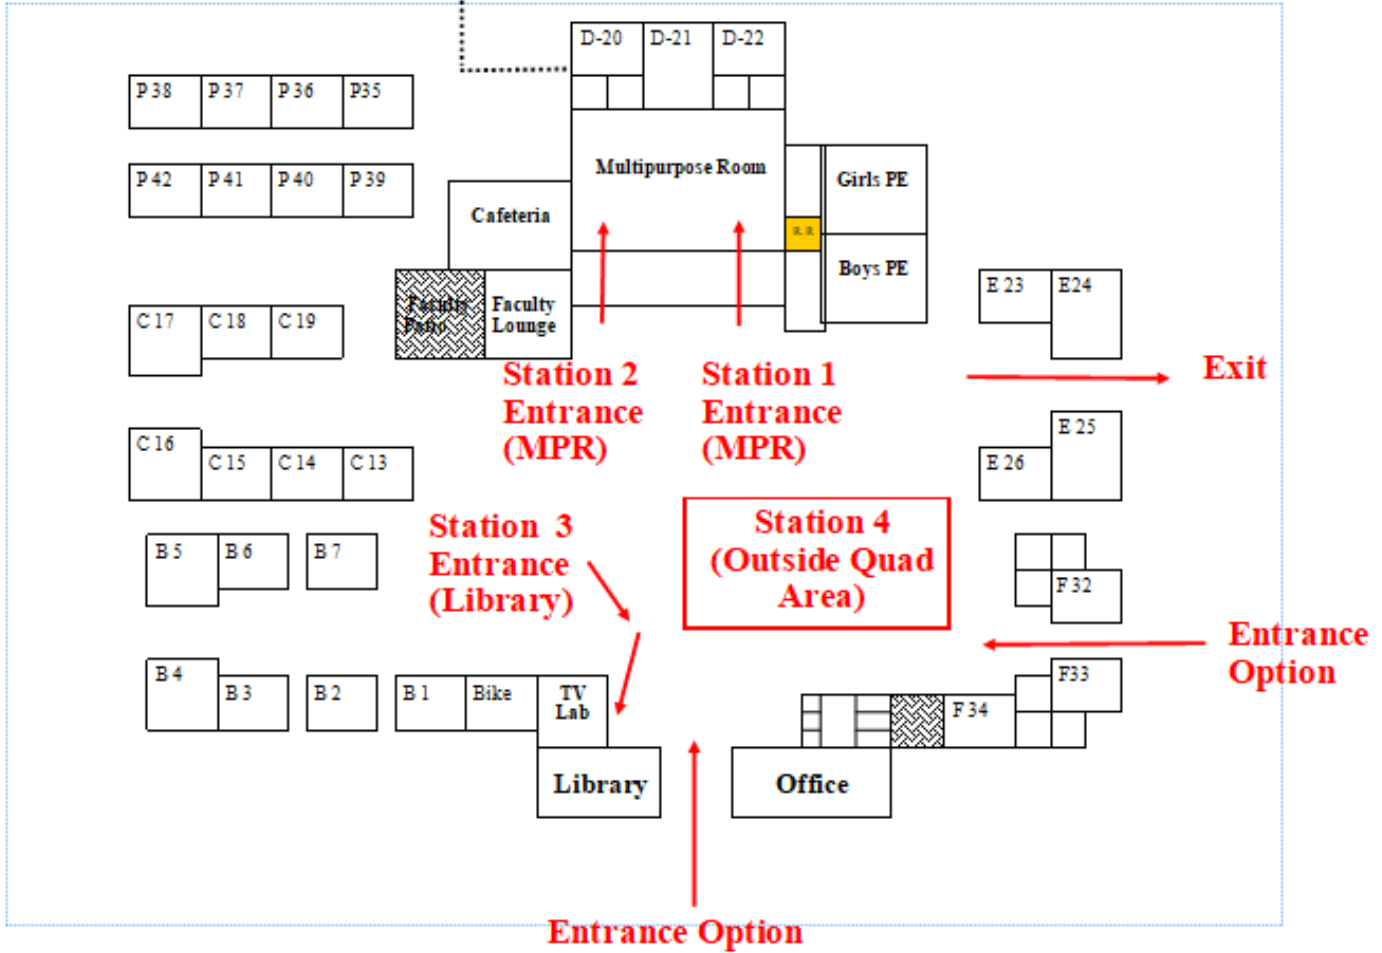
D-20 D-21 D-22

P 38 P 37 P 36 P 35

P 42 P 41 P 40 P 39

Multipurpose Room

Girls PE

Cafeteria

R R

Boys PE

Faculty Patio

Faculty Lounge

E 23 E24

C 17 C 18 C 19

Station 2 Entrance (MPR)

Station 1 Entrance (MPR)

Exit

E 25

C 16

C 15 C 14 C 13

E 26

Station 3 Entrance (Library)

Station 4 (Outside Quad Area)

B 5 B 6 B 7

F 32

Entrance Option

B 4

B 3 B 2 B 1 Bike TV Lab

F33

F 34

Library

Office

Entrance Option